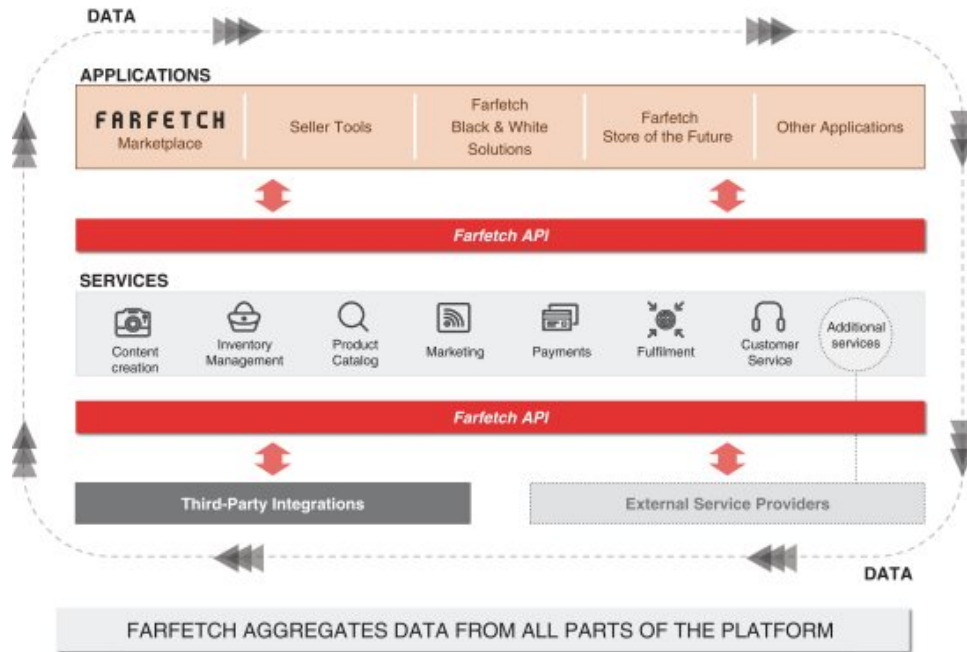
DATA

APPLICATIONS

| FARFETCH Marketplace | Seller Tools | Farfetch Black & White Solutions | Farfetch Store of the Future | Other Applications |
|---|---|---|---|---|

Farfetch API

SERVICES

Content creation
Inventory Management
Product Catalog
Marketing
Payments
Fulfilment
Customer Service
Additional services

Farfetch API

Third-Party Integrations

External Service Providers

DATA

FARFETCH AGGREGATES DATA FROM ALL PARTS OF THE PLATFORM